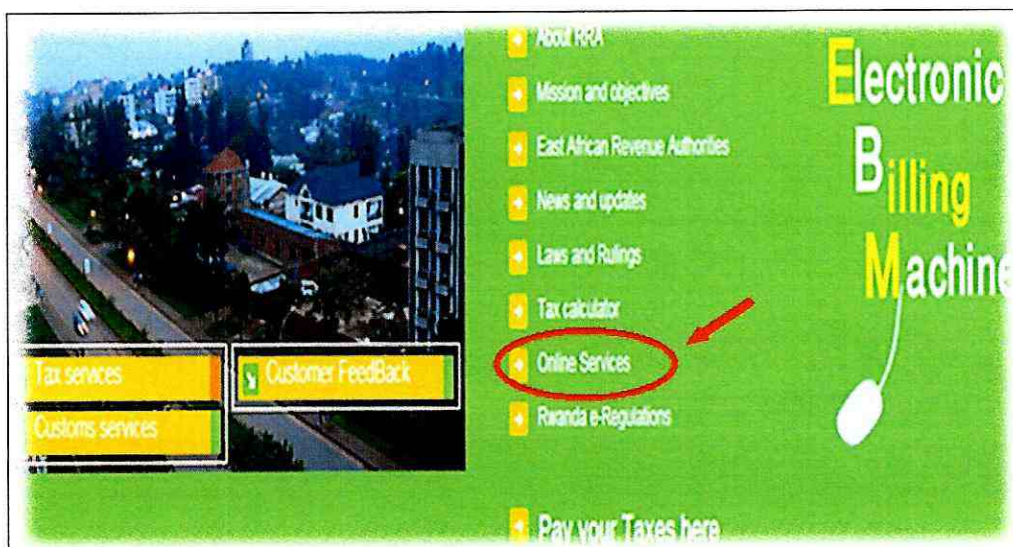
About RRA

Mission and objectives

East African Revenue Authorities

News and updates

Laws and Rulings

Tax calculator

Online Services

Rwanda e-Regulations

Pay your Taxes here

Electronic Billing Machine

Tax services

Customs services

Customer FeedBack